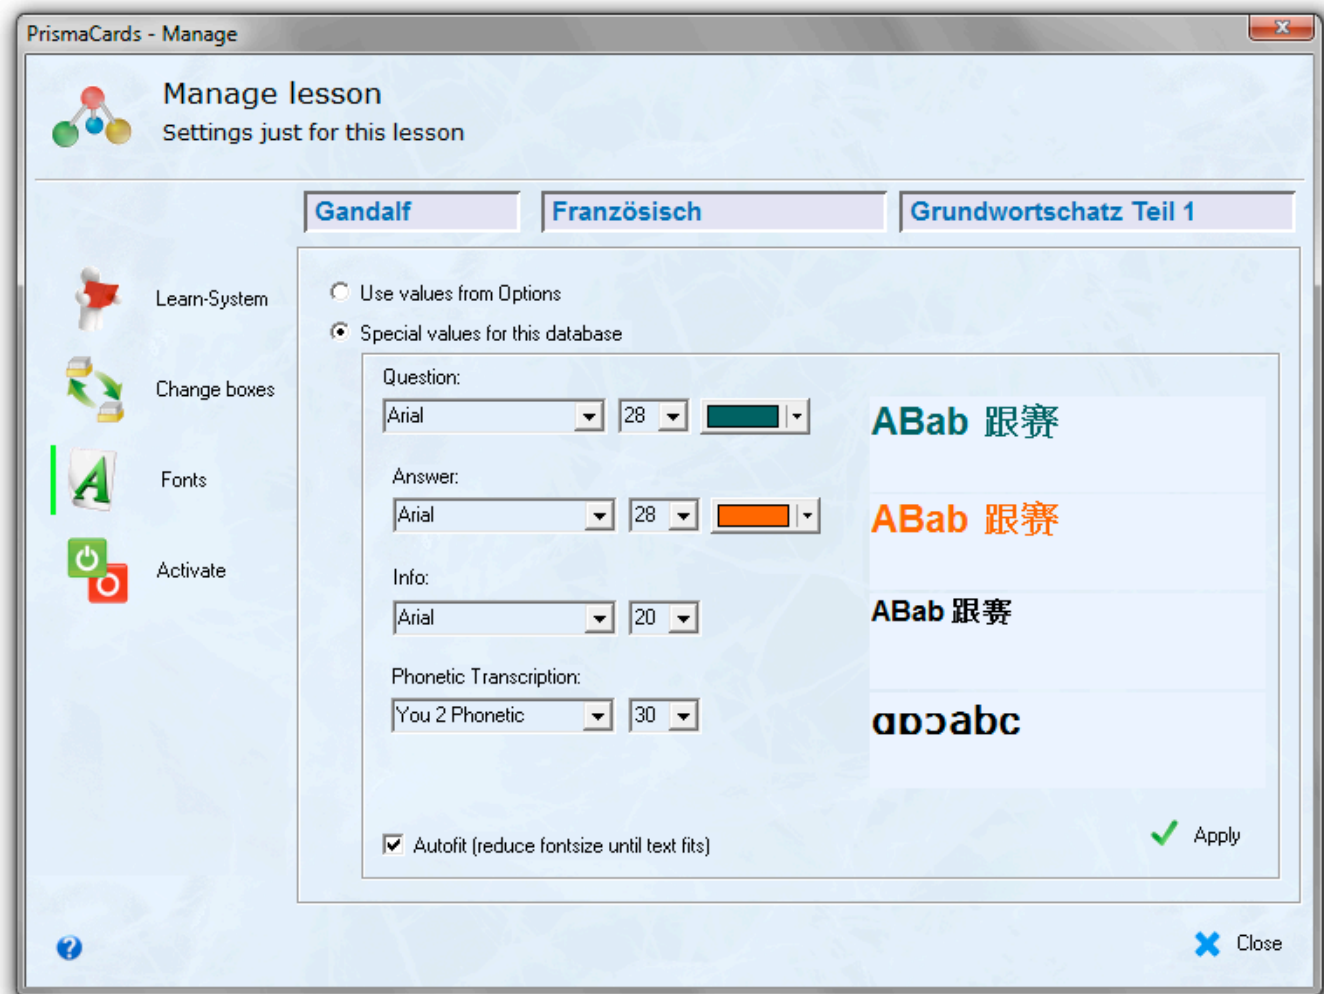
PrismaCards - Manage

Manage lesson
Settings just for this lesson

Gandalf
Französisch
Grundwortschatz Teil 1

Learn-System
Change boxes
Fonts
Activate

Use values from Options
Special values for this database

Question:
Arial
28
ABab 跟赛

Answer:
Arial
28
ABab 跟赛

Info:
Arial
20
ABab 跟赛

Phonetic Transcription:
You 2 Phonetic
30
ɑɒɔabc

Autofit (reduce fontsize until text fits)

Apply

Close